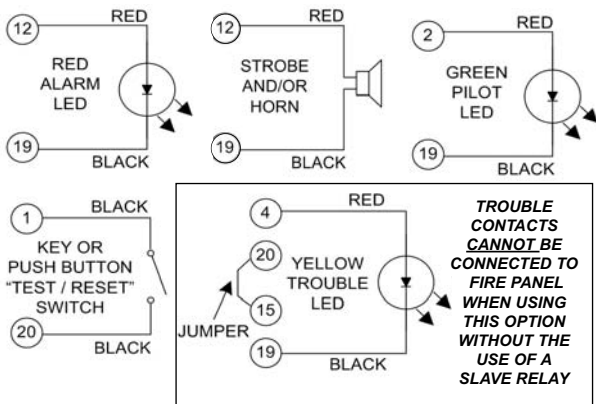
12
RED
RED ALARM LED
19
BLACK

12
RED
STROBE AND/OR HORN
19
BLACK

2
RED
GREEN PILOT LED
19
BLACK

1
BLACK
KEY OR PUSH BUTTON "TEST / RESET" SWITCH
20
BLACK

4
RED
20
YELLOW TROUBLE LED
15
JUMPER
19
BLACK

TROUBLE CONTACTS CANNOT BE CONNECTED TO FIRE PANEL WHEN USING THIS OPTION WITHOUT THE USE OF A SLAVE RELAY